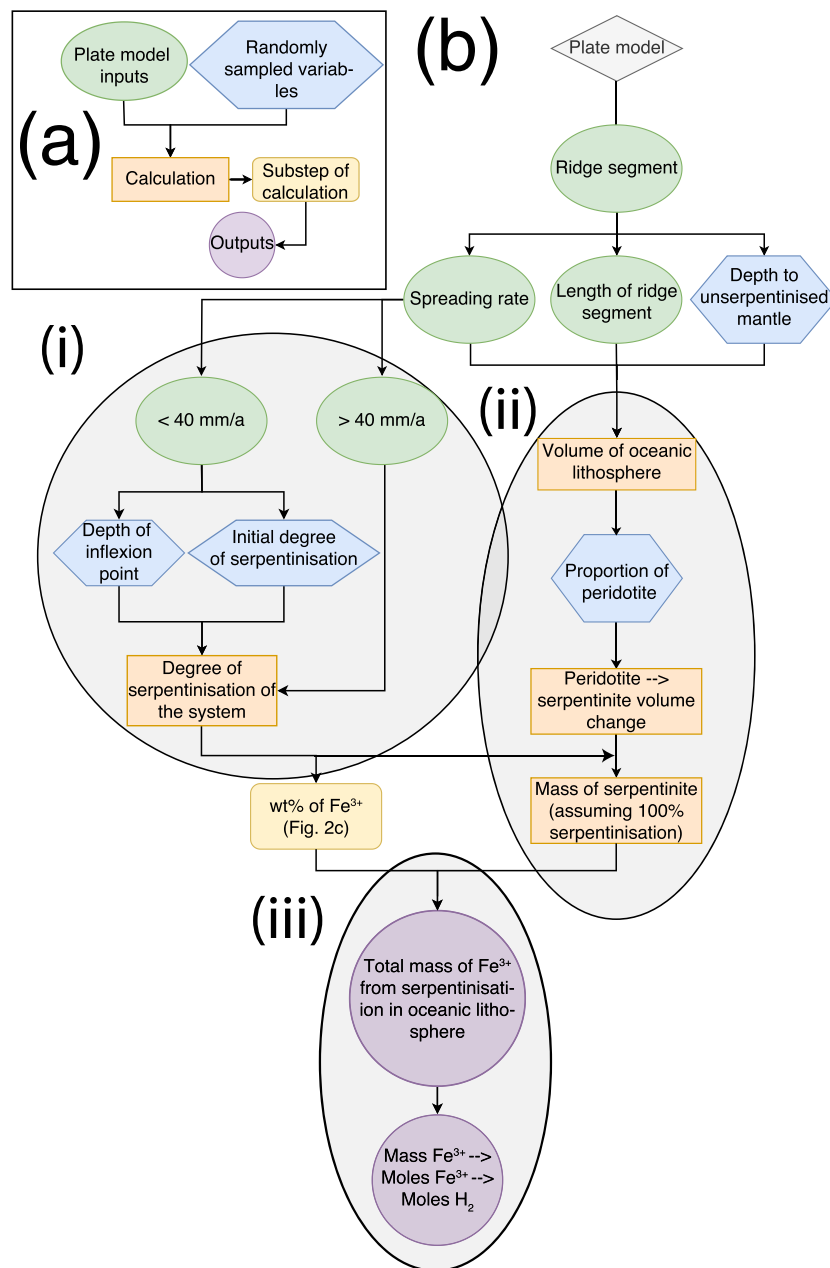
(a)

Plate model inputs

Randomly sampled variables

Calculation

Substep of calculation

Outputs

(b)

Plate model

Ridge segment

Spreading rate

Length of ridge segment

Depth to unserpentinised mantle

(i)

< 40 mm/a

> 40 mm/a

Depth of inflexion point

Initial degree of serpentinisation

Degree of serpentinisation of the system

(ii)

Volume of oceanic lithosphere

Proportion of peridotite

Peridotite --> serpentinite volume change

Mass of serpentinite (assuming 100% serpentinisation)

wt% of $Fe^{3+}$ (Fig. 2c)

(iii)

Total mass of $Fe^{3+}$ from serpentinisation in oceanic lithosphere

Mass $Fe^{3+}$ --> Moles $Fe^{3+}$ --> Moles $H_2$